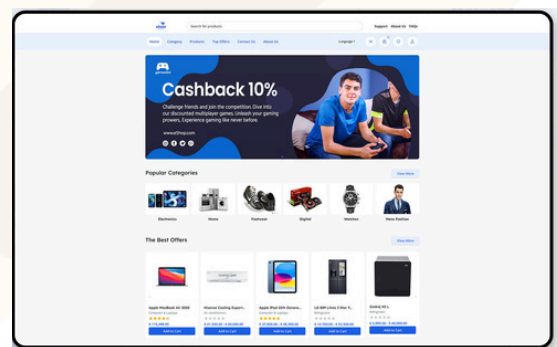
Search for products

Support About Us FAQs

Home Category Products Top Offers Contact Us About Us

Language

gamedia

Cashback 10%

Challenge friends and join the competition. Dive into our discounted multiplayer games. Unleash your gaming prowess. Experience gaming like never before.

www.eShop.com

Popular Categories

View More

Electronics

Home

Footwear

Digital

Watches

Mens Fashion

The Best Offers

View More

Apple MacBook Air 2022

Hisense Cooling Expert...

Apple iPad 10th Genera...

LG 601 Litres 3 Star F...

Redmi A1 ...

Add to Cart

Add to Cart

Add to Cart

Add to Cart

Add to Cart